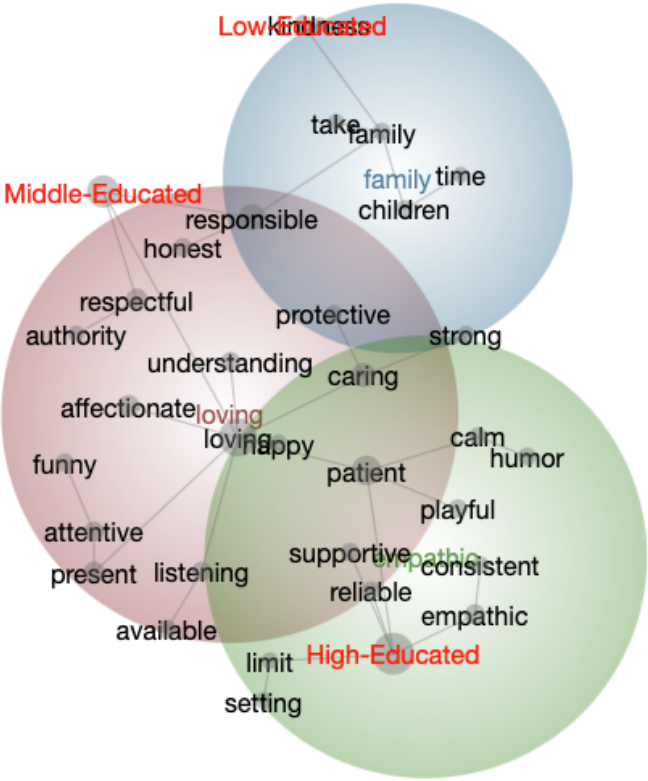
Low-Educated
kindness
take
family
family
time
children
Middle-Educated
responsible
honest
respectful
authority
protective
strong
understanding
caring
affectionate
loving
loving
happy
calm
humor
funny
patient
playful
attentive
supportive
empathic
consistent
present
listening
reliable
empathic
available
limit
High-Educated
setting